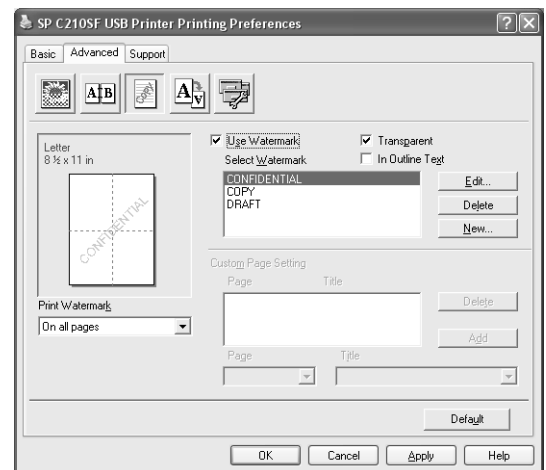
SP C210SF USB Printer Printing Preferences

Basic | Advanced | Support

Letter
8 ½ x 11 in

CONFIDENTIAL

Print Watermark
On all pages

Use Watermark
Transparent
Select Watermark
In Outline Text
CONFIDENTIAL
COPY
DRAFT
Edit...
Delete
New...

Custom Page Setting
Page
Title
Delete
Add
Page
Title

Default

OK
Cancel
Apply
Help